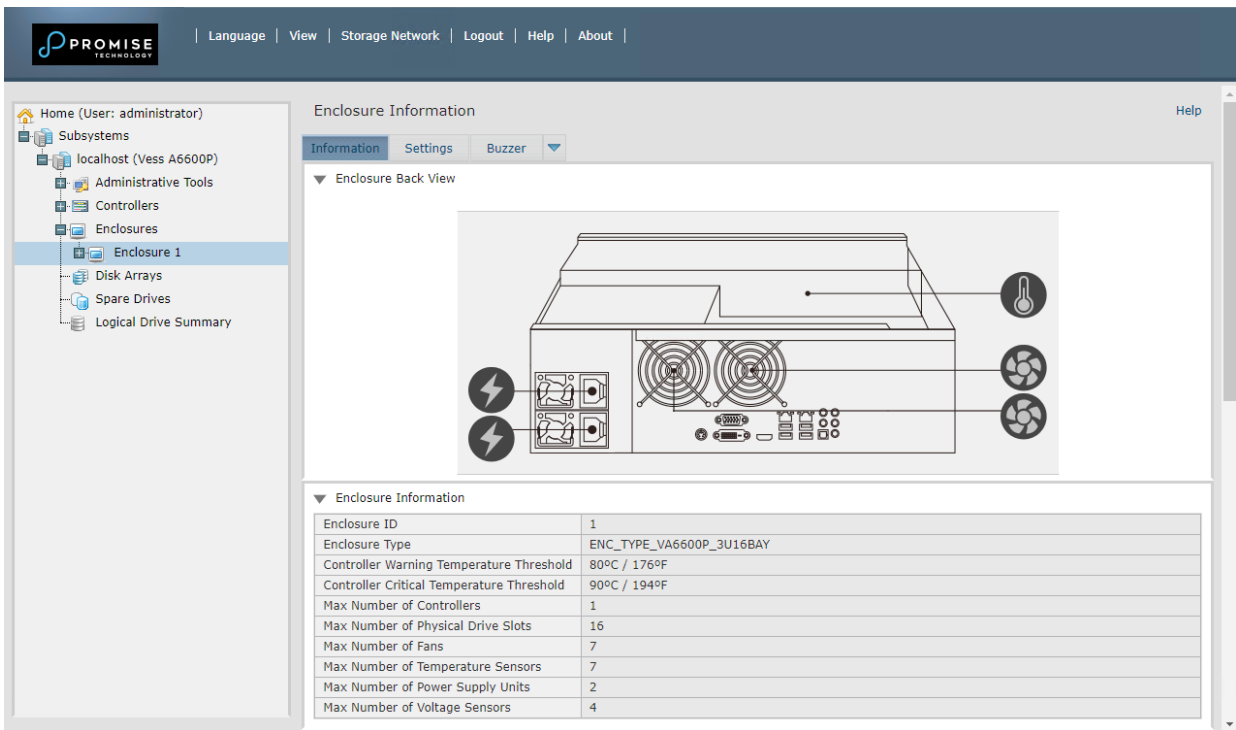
PROMISE TECHNOLOGY

| Language | View | Storage Network | Logout | Help | About |

Home (User: administrator)
Subsystems
localhost (Vess A6600P)
Administrative Tools
Controllers
Enclosures
Enclosure 1
Disk Arrays
Spare Drives
Logical Drive Summary

Enclosure Information

Help

Information | Settings | Buzzer

Enclosure Back View

Enclosure Information

| Enclosure ID | 1 |
|---|---|
| Enclosure Type | ENC_TYPE_VA6600P_3U16BAY |
| Controller Warning Temperature Threshold | 80ºC / 176ºF |
| Controller Critical Temperature Threshold | 90ºC / 194ºF |
| Max Number of Controllers | 1 |
| Max Number of Physical Drive Slots | 16 |
| Max Number of Fans | 7 |
| Max Number of Temperature Sensors | 7 |
| Max Number of Power Supply Units | 2 |
| Max Number of Voltage Sensors | 4 |